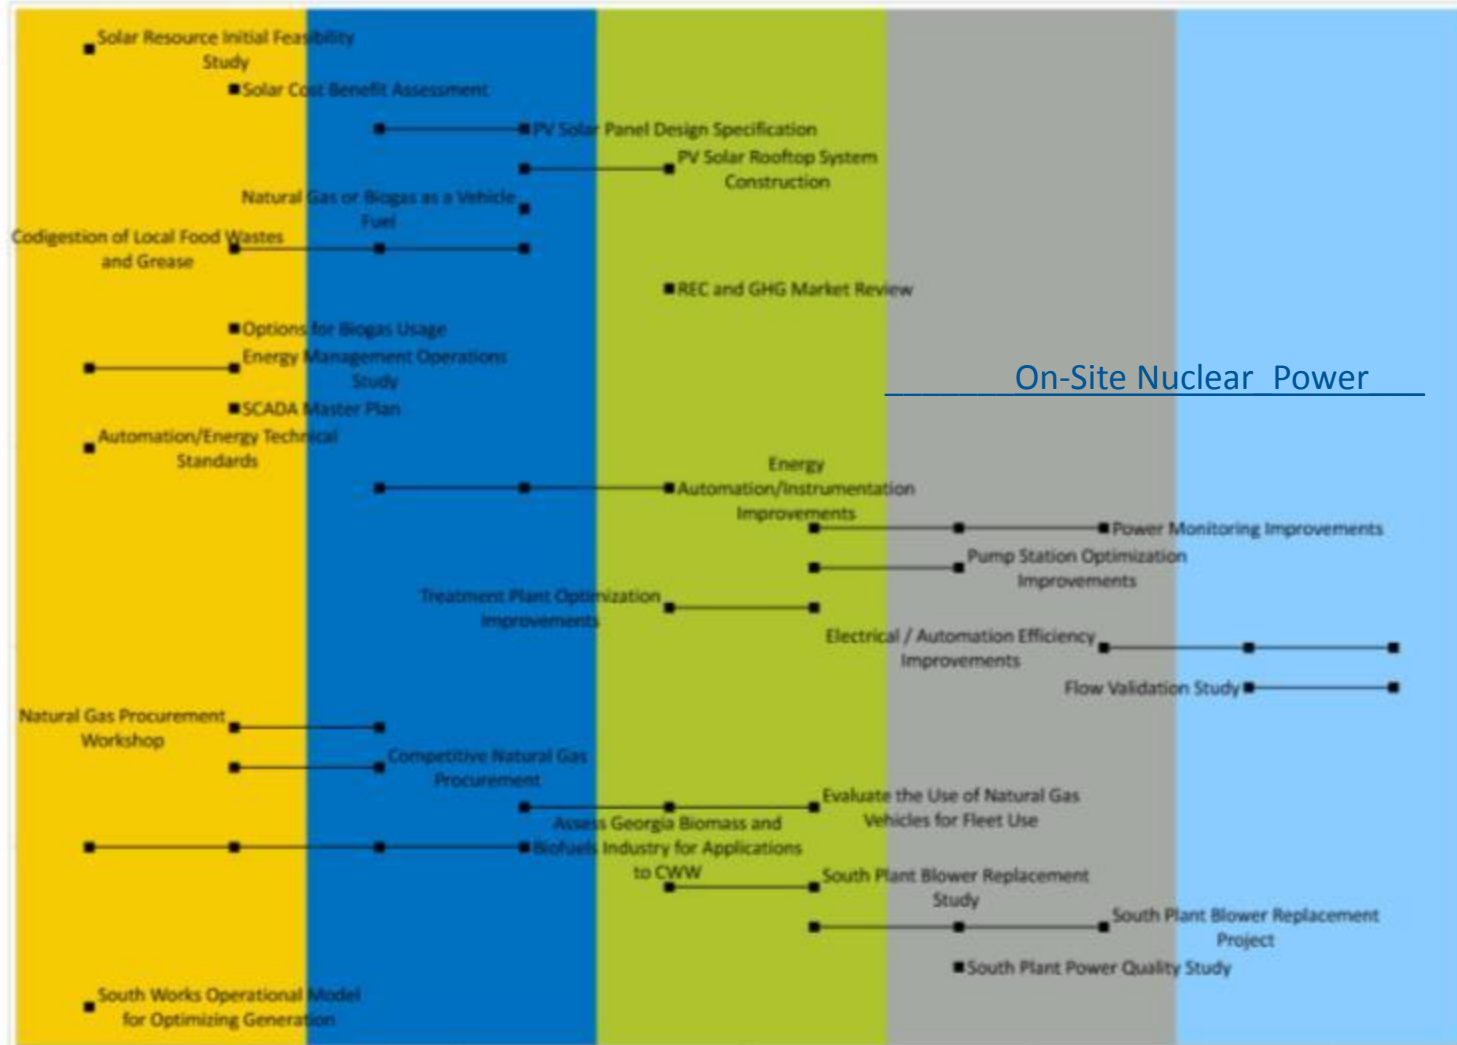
Solar Resource Initial Feasibility Study

Solar Cost Benefit Assessment

PV Solar Panel Design Specification

PV Solar Rooftop System Construction

Natural Gas or Biogas as a Vehicle Fuel

Codigestion of Local Food Wastes and Grease

REC and GHG Market Review

Options for Biogas Usage

Energy Management Operations Study

On-Site Nuclear Power

SCADA Master Plan

Automation/Energy Technical Standards

Energy Automation/Instrumentation Improvements

Power Monitoring Improvements

Pump Station Optimization Improvements

Treatment Plant Optimization Improvements

Electrical / Automation Efficiency Improvements

Flow Validation Study

Natural Gas Procurement Workshop

Competitive Natural Gas Procurement

Evaluate the Use of Natural Gas Vehicles for Fleet Use

Assess Georgia Biomass and Biofuels Industry for Applications to CWW

South Plant Blower Replacement Study

South Plant Blower Replacement Project

South Plant Power Quality Study

South Works Operational Model for Optimizing Generation